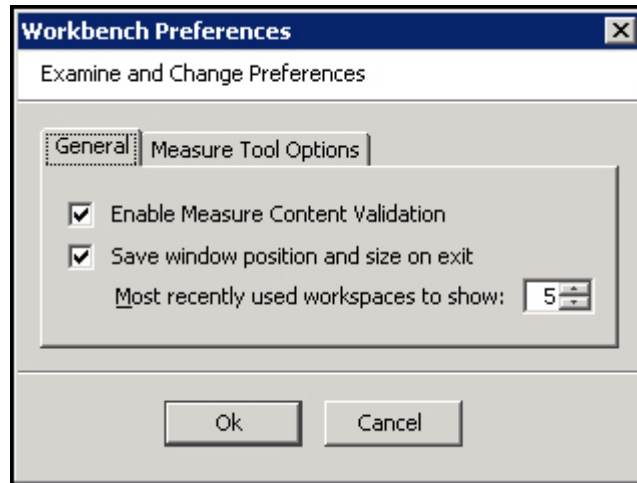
Workbench Preferences

Examine and Change Preferences

General | Measure Tool Options

Enable Measure Content Validation

Save window position and size on exit

Most recently used workspaces to show: 5

Ok

Cancel